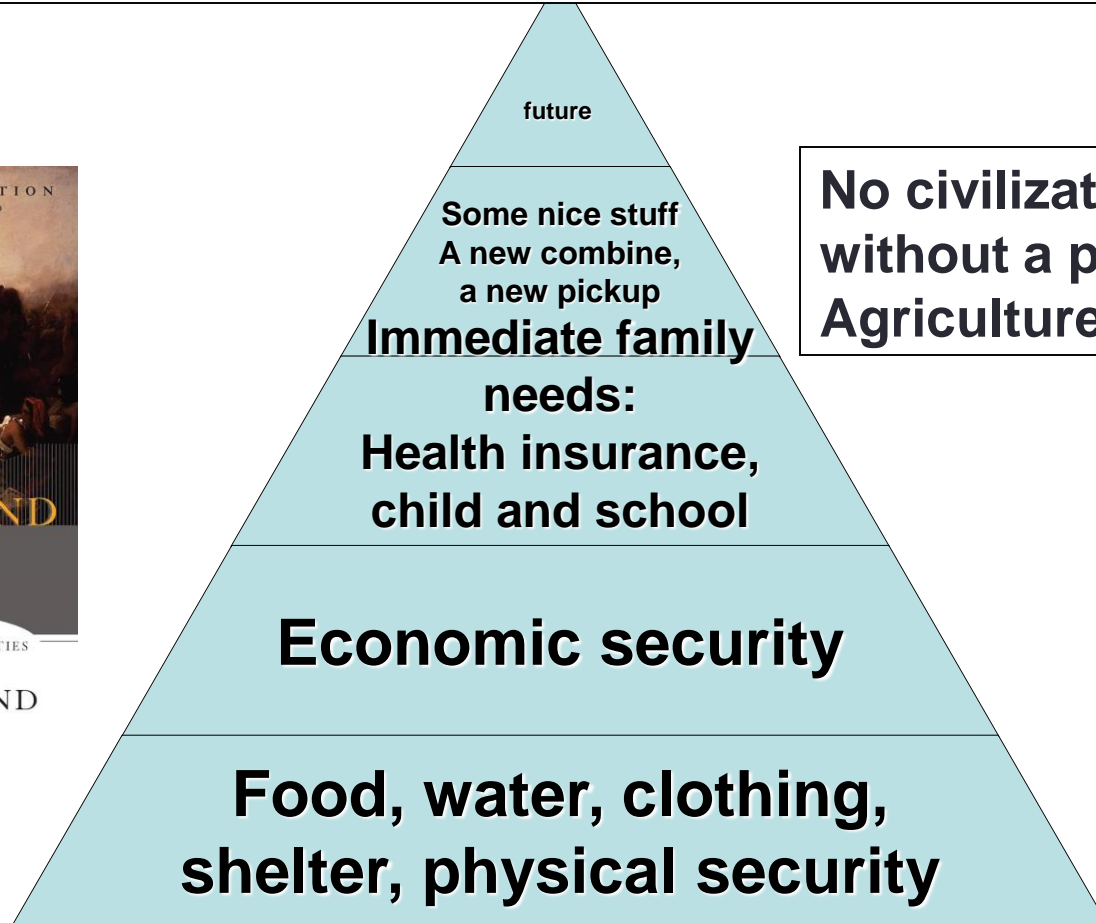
TION

ND

TIES

ND

future

Some nice stuff
A new combine,
a new pickup

Immediate family needs:
Health insurance, child and school

Economic security

Food, water, clothing, shelter, physical security

No civilizat
without a p
Agriculture